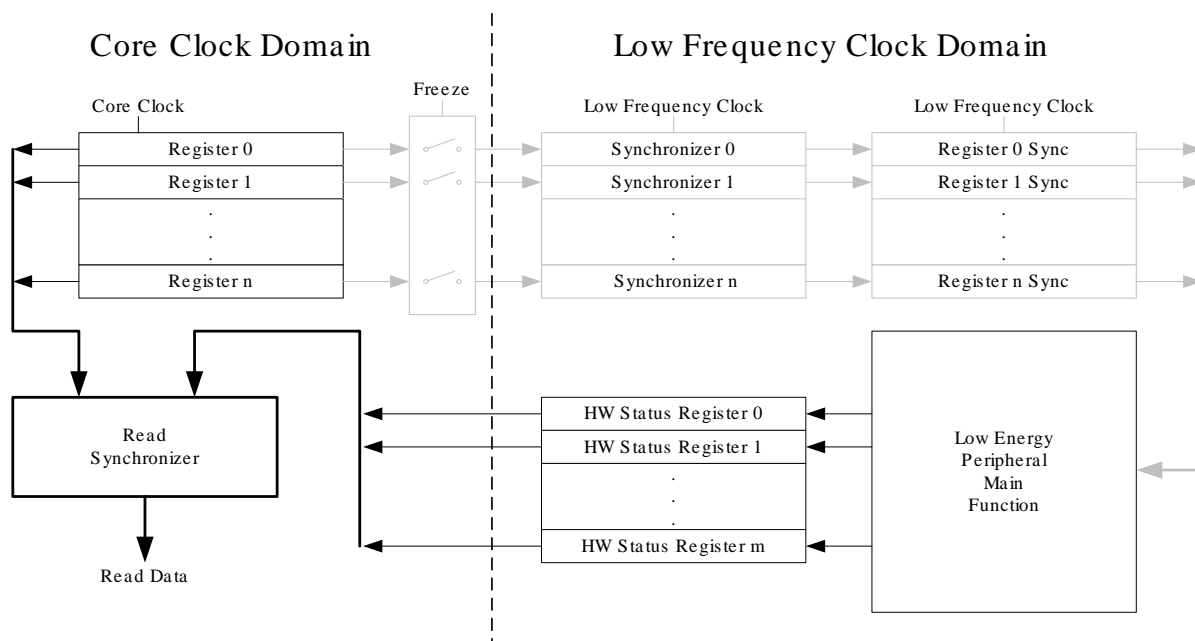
Core Clock Domain

Low Frequency Clock Domain

Core Clock

Freeze

Low Frequency Clock

Low Frequency Clock

Register 0

Register 1

.
.
.

Register n

Synchronizer 0

Synchronizer 1

.
.
.

Synchronizer n

Register 0 Sync

Register 1 Sync

.
.
.

Register n Sync

Read Synchronizer

Read Data

HW Status Register 0

HW Status Register 1

.
.
.

HW Status Register m

Low Energy Peripheral Main Function